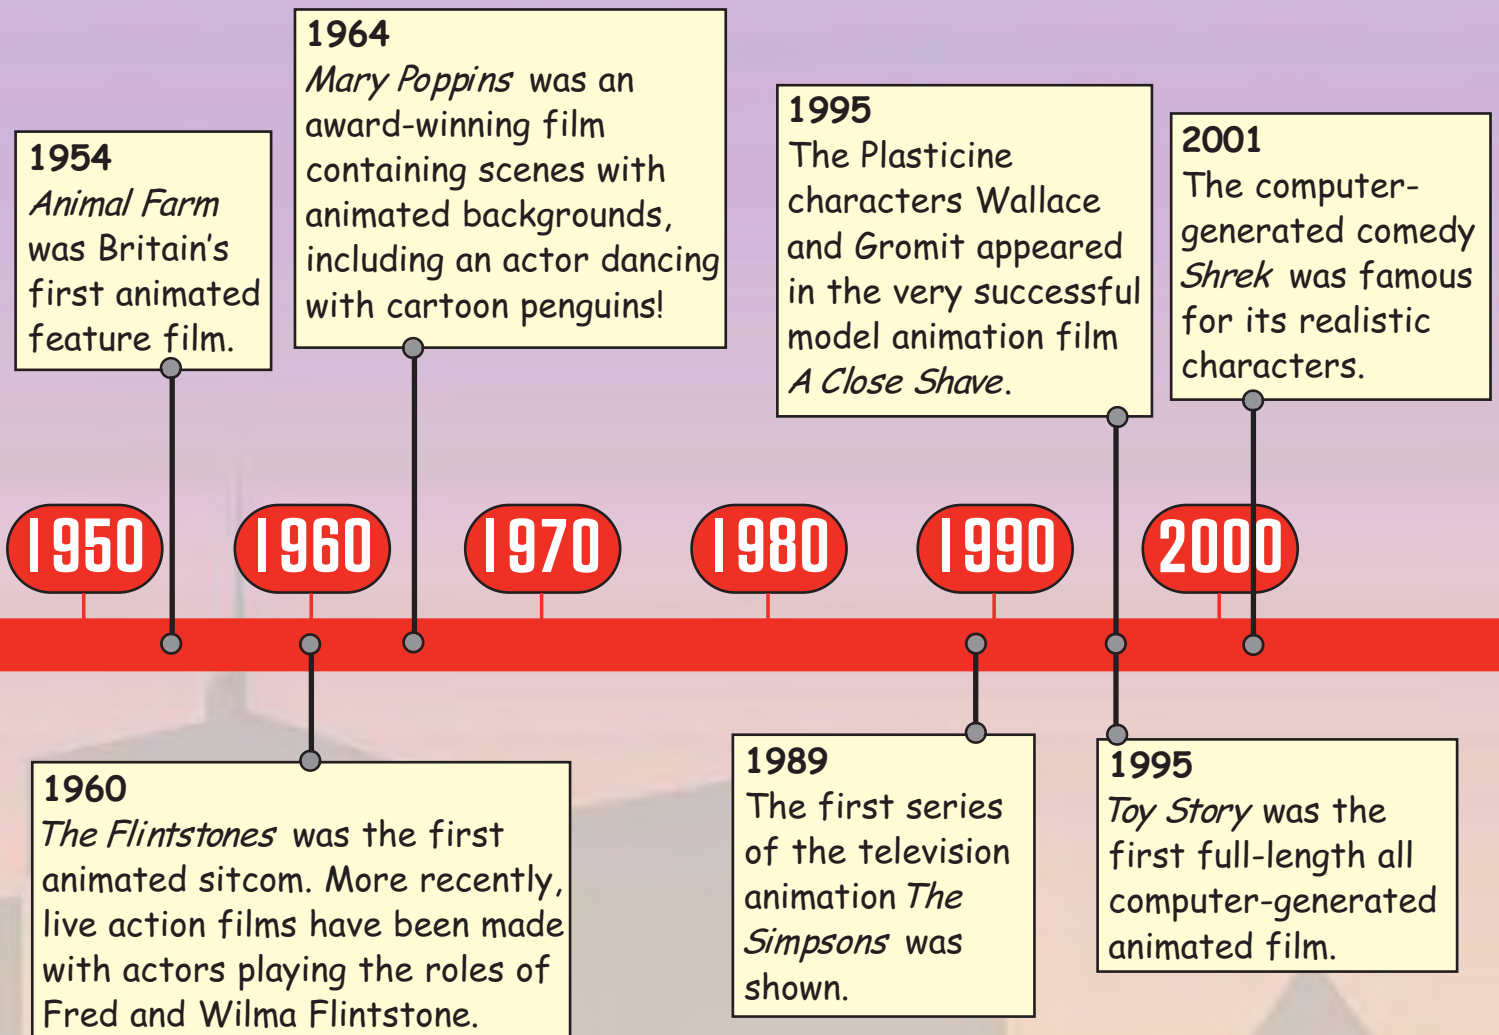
1954
Animal Farm was Britain's first animated feature film.

1964
Mary Poppins was an award-winning film containing scenes with animated backgrounds, including an actor dancing with cartoon penguins!

1995
The Plasticine characters Wallace and Gromit appeared in the very successful model animation film A Close Shave.

2001
The computer-generated comedy Shrek was famous for its realistic characters.

1950

1960

1970

1980

1990

2000

1960
The Flintstones was the first animated sitcom. More recently, live action films have been made with actors playing the roles of Fred and Wilma Flintstone.

1989
The first series of the television animation The Simpsons was shown.

1995
Toy Story was the first full-length all computer-generated animated film.